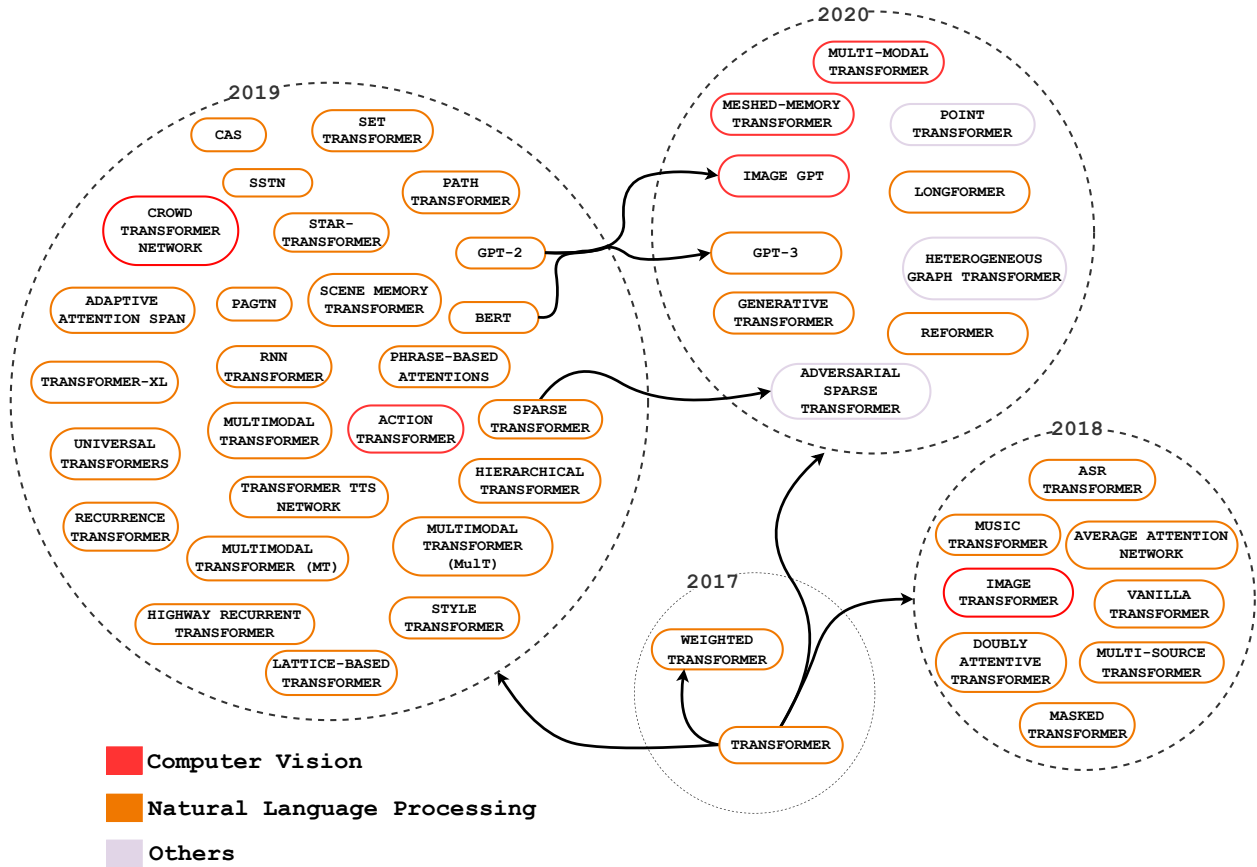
2020

MULTI-MODAL TRANSFORMER

MESHED-MEMORY TRANSFORMER

POINT TRANSFORMER

IMAGE GPT

LONGFORMER

GPT-3

HETEROGENEOUS GRAPH TRANSFORMER

GENERATIVE TRANSFORMER

REFORMER

ADVERSARIAL SPARSE TRANSFORMER

2019

CAS

SET TRANSFORMER

SSTN

PATH TRANSFORMER

CROWD TRANSFORMER NETWORK

STAR-TRANSFORMER

GPT-2

ADAPTIVE ATTENTION SPAN

PAGTN

SCENE MEMORY TRANSFORMER

BERT

TRANSFORMER-XL

RNN TRANSFORMER

PHRASE-BASED ATTENTIONS

MULTIMODAL TRANSFORMER

ACTION TRANSFORMER

SPARSE TRANSFORMER

UNIVERSAL TRANSFORMERS

HIERARCHICAL TRANSFORMER

TRANSFORMER TTS NETWORK

RECURRENCE TRANSFORMER

MULTIMODAL TRANSFORMER (MT)

MULTIMODAL TRANSFORMER (MulT)

HIGHWAY RECURRENT TRANSFORMER

STYLE TRANSFORMER

LATTICE-BASED TRANSFORMER

2018

ASR TRANSFORMER

MUSIC TRANSFORMER

AVERAGE ATTENTION NETWORK

IMAGE TRANSFORMER

VANILLA TRANSFORMER

DOUBLY ATTENTIVE TRANSFORMER

MULTI-SOURCE TRANSFORMER

MASKED TRANSFORMER

2017

WEIGHTED TRANSFORMER

TRANSFORMER

Computer Vision

Natural Language Processing

Others